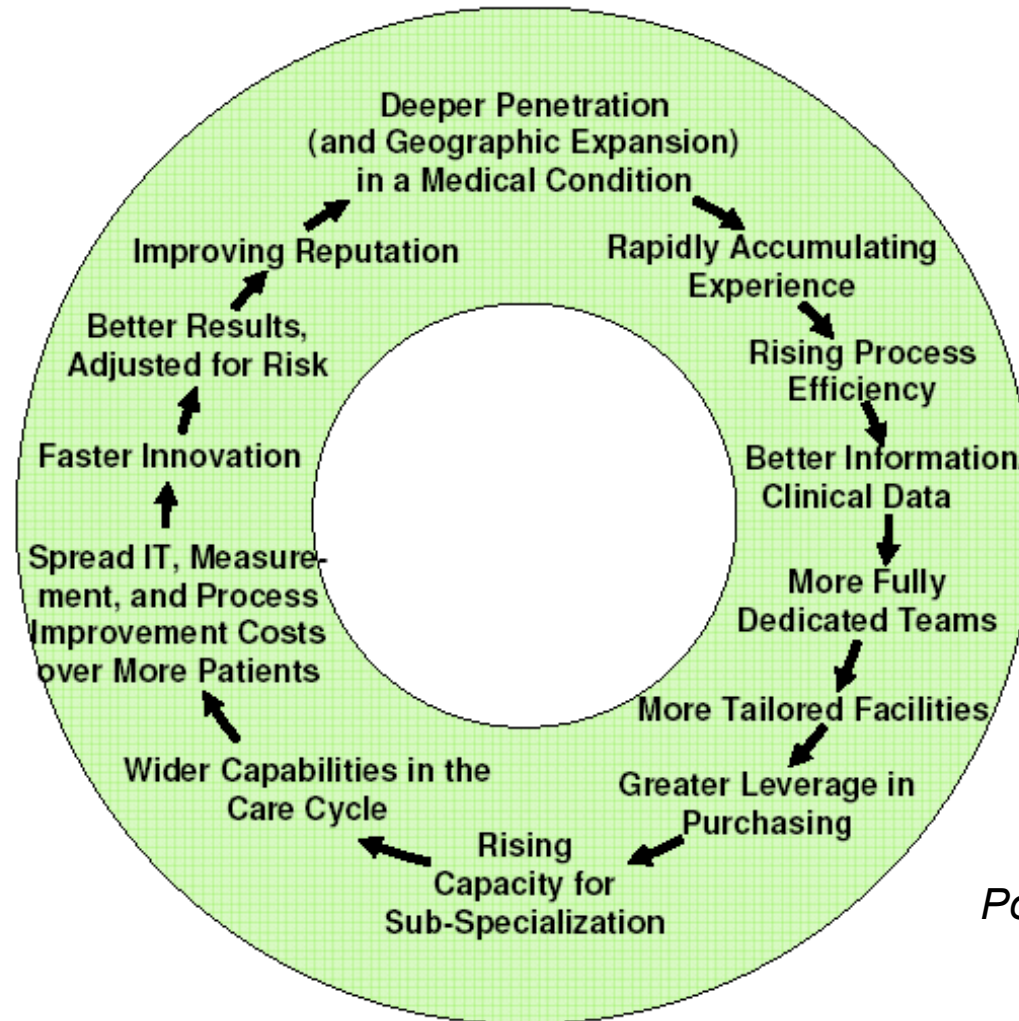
Deeper Penetration (and Geographic Expansion) in a Medical Condition

Rapidly Accumulating Experience

Rising Process Efficiency

Better Information Clinical Data

More Fully Dedicated Teams

More Tailored Facilities

Greater Leverage in Purchasing

Rising Capacity for Sub-Specialization

Wider Capabilities in the Care Cycle

Spread IT, Measurement, and Process Improvement Costs over More Patients

Faster Innovation

Better Results, Adjusted for Risk

Improving Reputation

Po